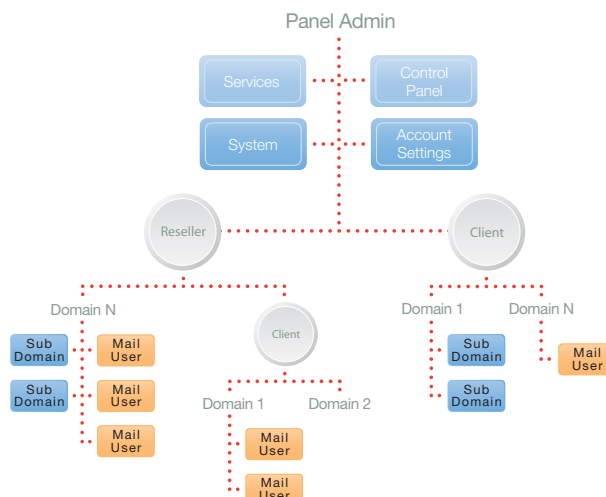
Panel Admin

Services

Control Panel

System

Account Settings

Reseller

Client

Domain N

Sub Domain

Mail User

Sub Domain

Mail User

Mail User

Client

Domain 1

Domain 2

Mail User

Mail User

Domain 1

Domain N

Sub Domain

Mail User

Sub Domain